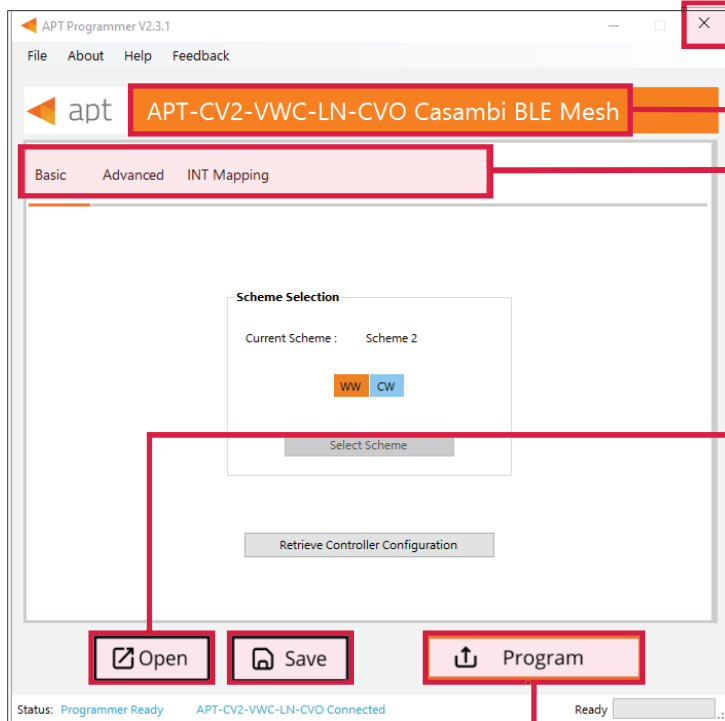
APT Programmer V2.3.1

File About Help Feedback

apt

APT-CV2-VWC-LN-CVO Casambi BLE Mesh

Basic Advanced INT Mapping

Scheme Selection

Current Scheme : Scheme 2

WW CW

Select Scheme

Retrieve Controller Configuration

Open

Save

Program

Status: Programmer Ready APT-CV2-VWC-LN-CVO Connected

Ready